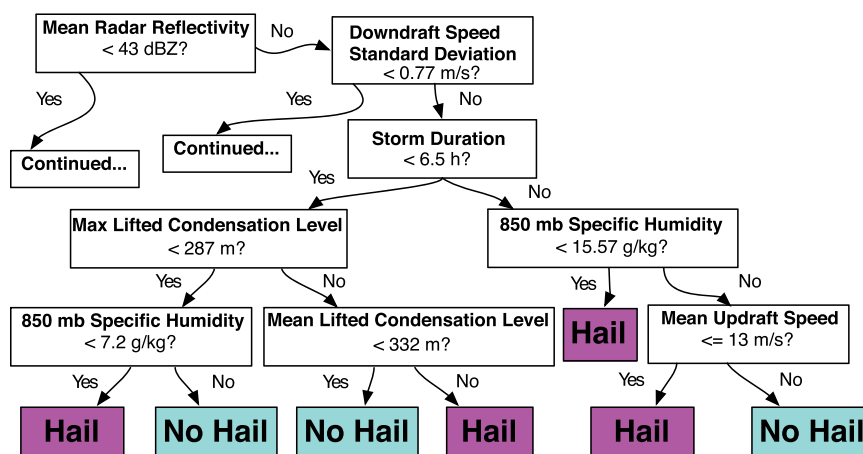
Mean Radar Reflectivity
< 43 dBZ?

No

Downdraft Speed
Standard Deviation
< 0.77 m/s?

Yes

Continued...

Yes

Continued...

No

Storm Duration
< 6.5 h?

Yes

No

Max Lifted Condensation Level
< 287 m?

850 mb Specific Humidity
< 15.57 g/kg?

Yes

No

Yes

No

850 mb Specific Humidity
< 7.2 g/kg?

Mean Lifted Condensation Level
< 332 m?

Hail

Mean Updraft Speed
<= 13 m/s?

Yes

No

Yes

No

Yes

No

Hail

No Hail

No Hail

Hail

Hail

No Hail